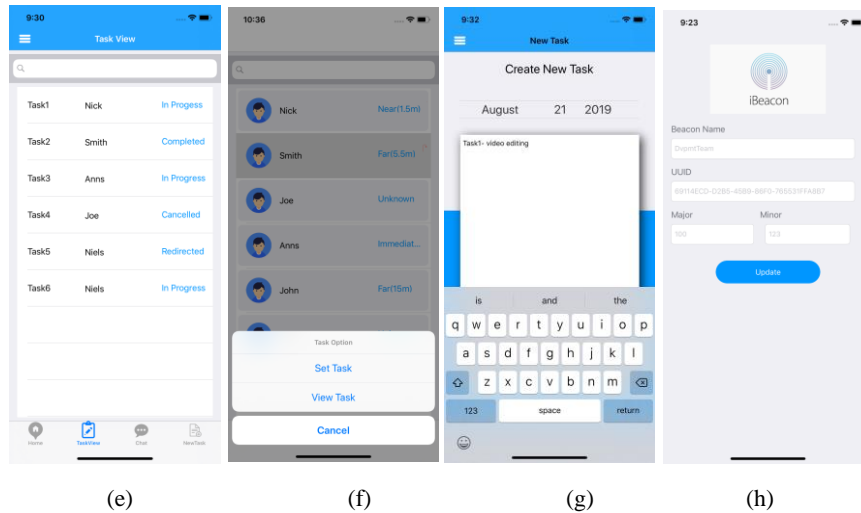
9:30

Task View

| | | |
|---|---|---|
| Task1 | Nick | In Progess |
| Task2 | Smith | Completed |
| Task3 | Anns | In Progress |
| Task4 | Joe | Cancelled |
| Task5 | Niels | Redirected |
| Task6 | Niels | In Progress |

Home TaskView Chat NewTask

10:36

Nick Near(1.5m)

Smith Far(5.5m)

Joe Unknown

Anns Immediat...

John Far(15m)

Task Option

Set Task

View Task

Cancel

9:32

New Task

Create New Task

August 21 2019

Task1- video editing

is and the

q w e r t y u i o p

a s d f g h j k l

z x c v b n m

123 space return

9:23

iBeacon

Beacon Name

DupmiTeam

UUID

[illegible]

Major Minor

100 123

Update

(e) (f) (g) (h)